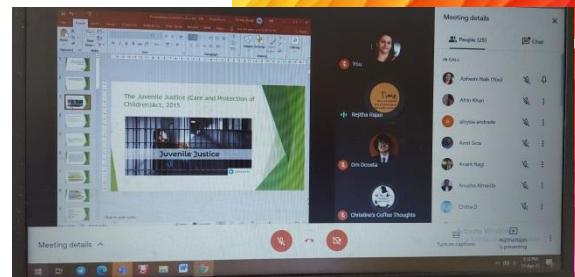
Meeting details ×

People (25)

Chat

IN CALL

Ashwini Naik (You)

Afrin Khan

shrylia andrade

Amit Goa

Anant Naga

Anusha Almeida

Chitra D

The Juvenile Justice (Care and Protection of Children)act, 2015

Juvenile Justice

You

Rejitha Rajan

Om Ocada

Christine's Coffee Thoughts

Meeting details ^

Turn on captions

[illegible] is presenting